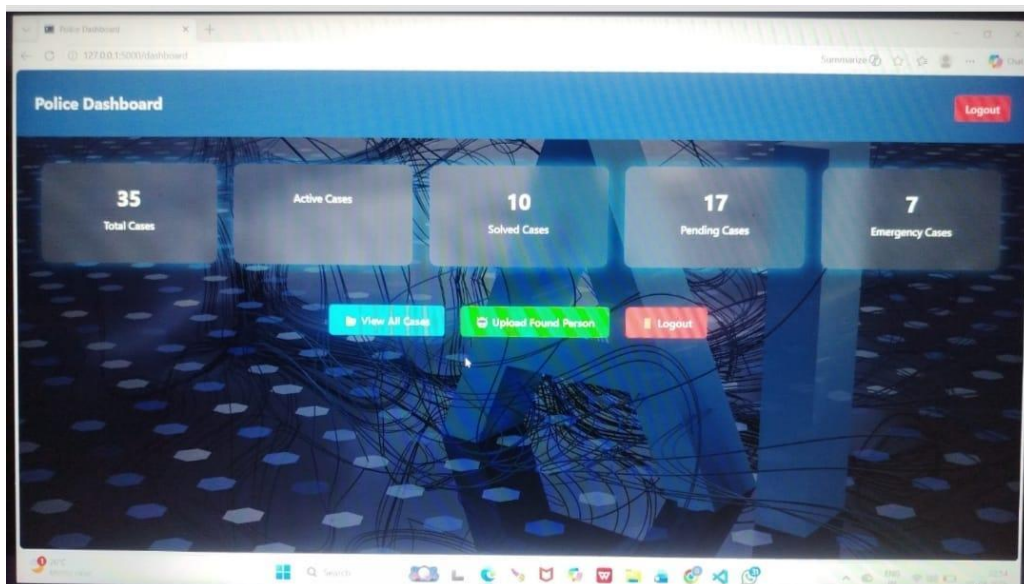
Police Dashboard
127.0.0.1:5000/dashboard
Summarize

Police Dashboard
Logout

35
Total Cases

Active Cases

10
Solved Cases

17
Pending Cases

7
Emergency Cases

View All Cases
Upload Found Person
Logout

Search